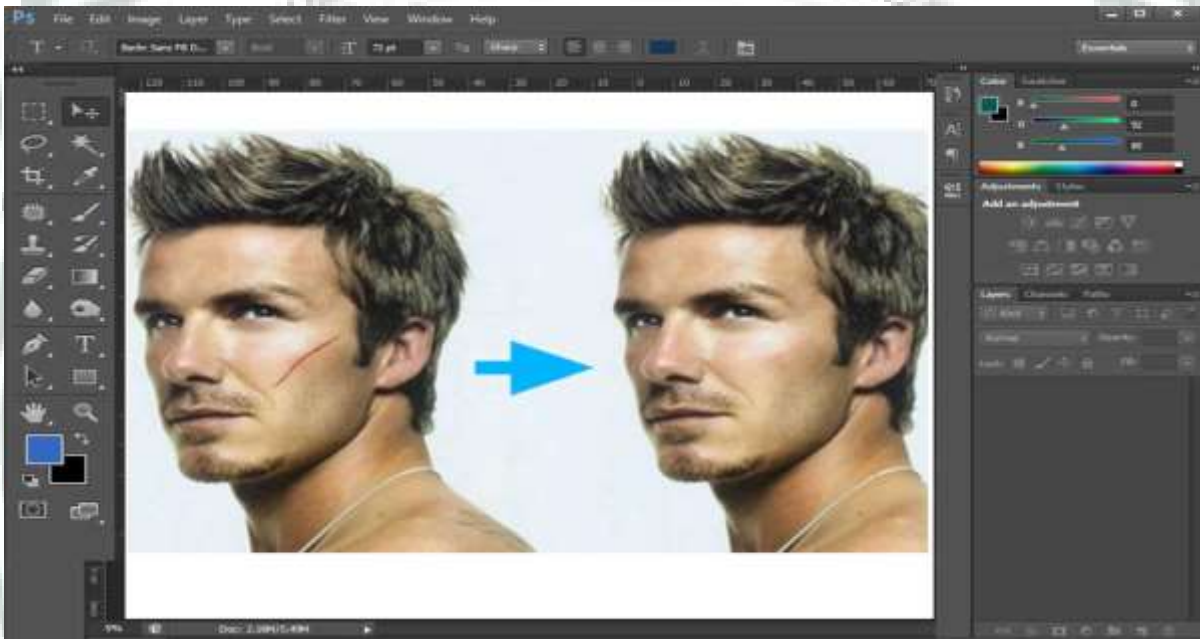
Ps File Edit Image Layer Type Select Filter View Window Help

Essentials

Color Swatches

R 0

G 92

B 80

Adjustments Styles

Add an adjustment

Layers Channels Paths

Normal Opacity:

Lock: Fill:

Doc: 2.38M/5.49M